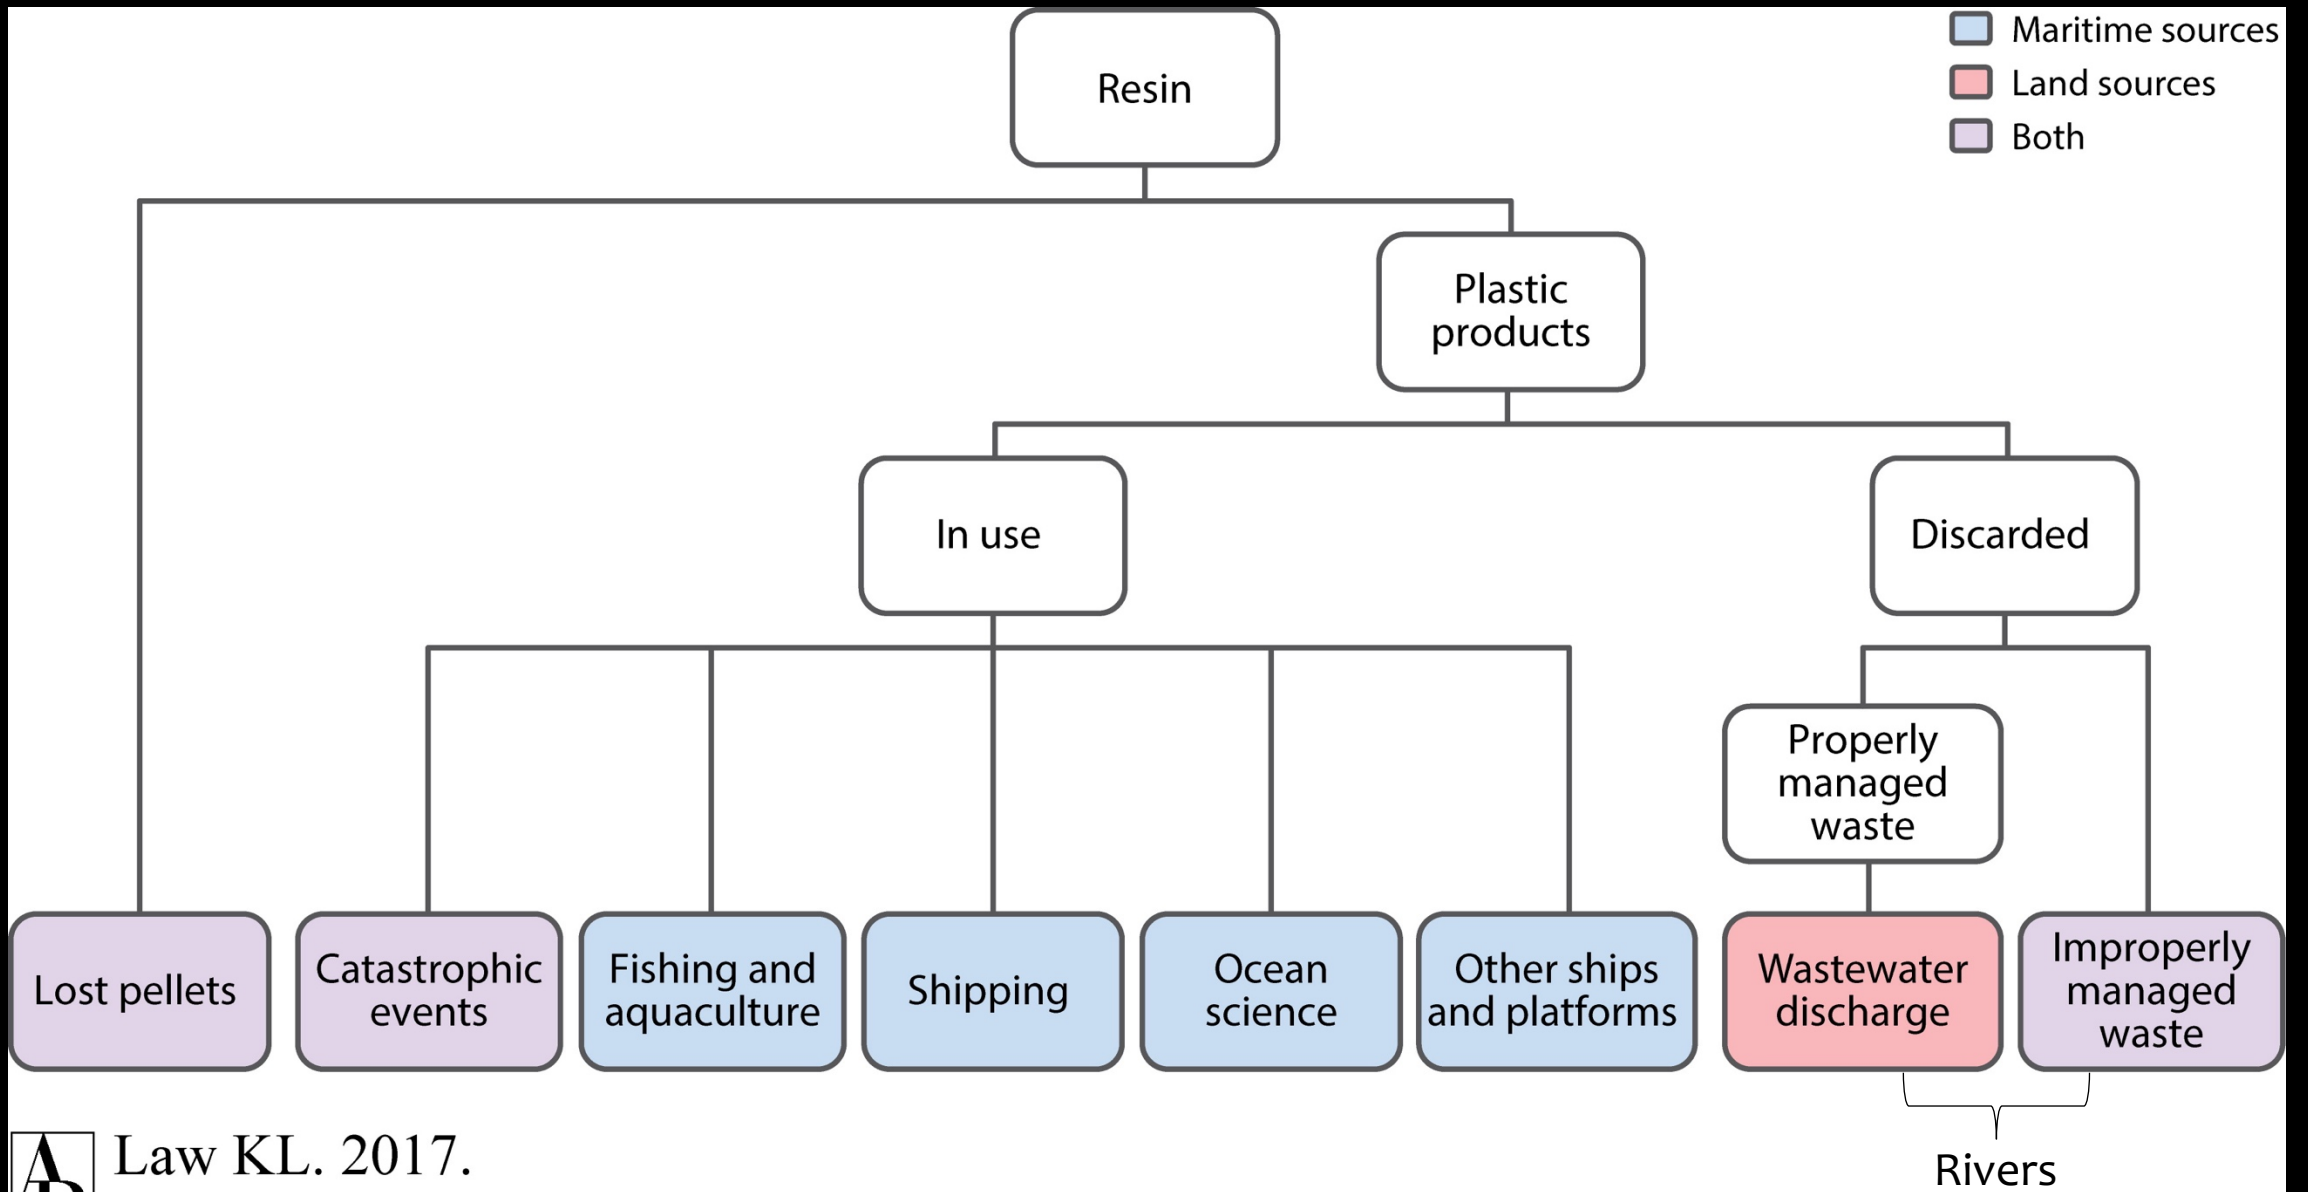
Maritime sources
Land sources
Both

Resin

Plastic products

In use

Discarded

Properly managed waste

Lost pellets

Catastrophic events

Fishing and aquaculture

Shipping

Ocean science

Other ships and platforms

Wastewater discharge

Improperly managed waste

Rivers

Law KL. 2017.